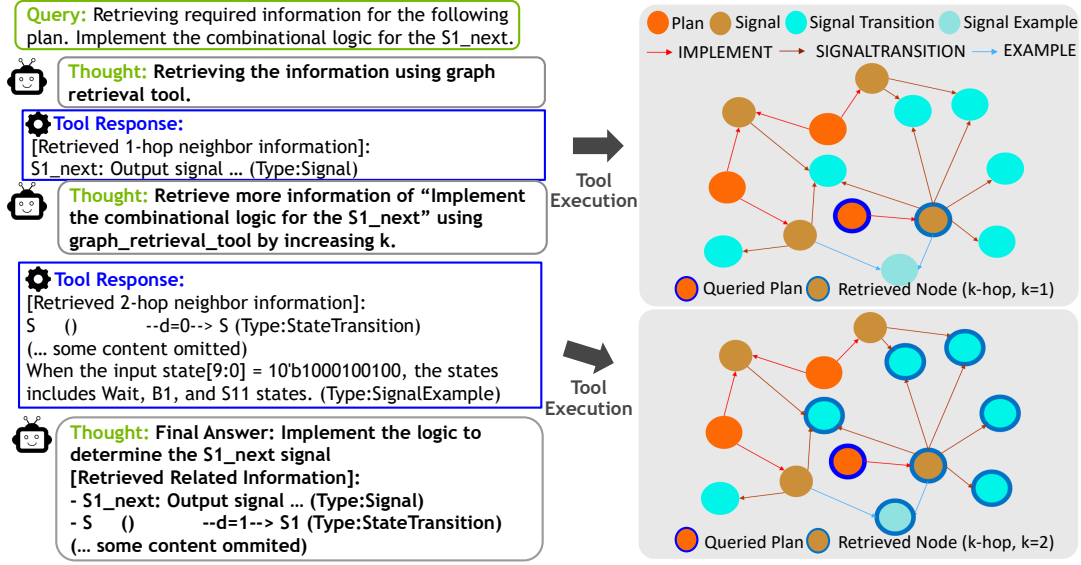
Query: Retrieving required information for the following plan. Implement the combinational logic for the S1_next.

Thought: Retrieving the information using graph retrieval tool.

Tool Response:
[Retrieved 1-hop neighbor information]:
S1_next: Output signal … (Type:Signal)

Thought: Retrieve more information of "Implement the combinational logic for the S1_next" using graph_retrieval_tool by increasing k.

Tool Response:
[Retrieved 2-hop neighbor information]:
S () --d=0--> S (Type:StateTransition)
(… some content omitted)
When the input state[9:0] = 10'b1000100100, the states includes Wait, B1, and S11 states. (Type:SignalExample)

Thought: Final Answer: Implement the logic to determine the S1_next signal
[Retrieved Related Information]:
- S1_next: Output signal … (Type:Signal)
- S () --d=1--> S1 (Type:StateTransition)
(… some content ommited)

Tool Execution

Tool Execution

Plan Signal Signal Transition Signal Example
IMPLEMENT SIGNALTRANSITION EXAMPLE

Queried Plan Retrieved Node (k-hop, k=1)

Queried Plan Retrieved Node (k-hop, k=2)